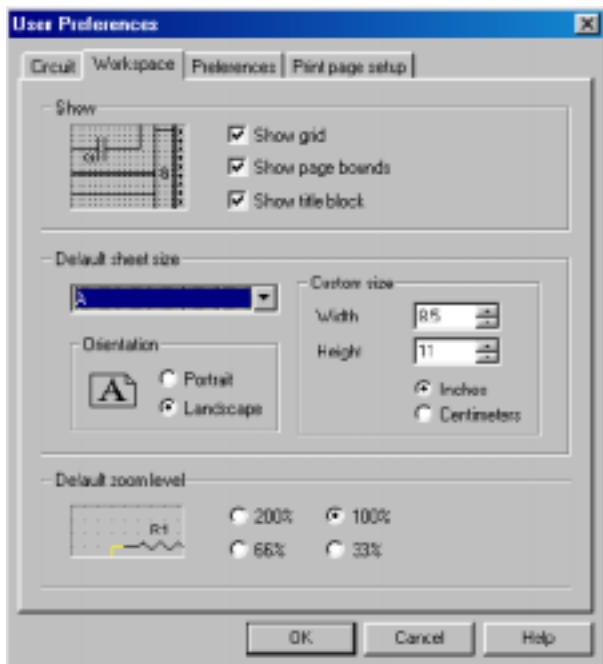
User Preferences

Circuit | Workspace | Preferences | Print page setup

Show

C1

S

☑ Show grid
☑ Show page bounds
☑ Show title block

Default sheet size

A

Orientation

A

○ Portrait
◉ Landscape

Custom size

Width 8.5

Height 11

◉ Inches
○ Centimeters

Default zoom level

R1

○ 200%
◉ 100%
○ 66%
○ 33%

OK
Cancel
Help